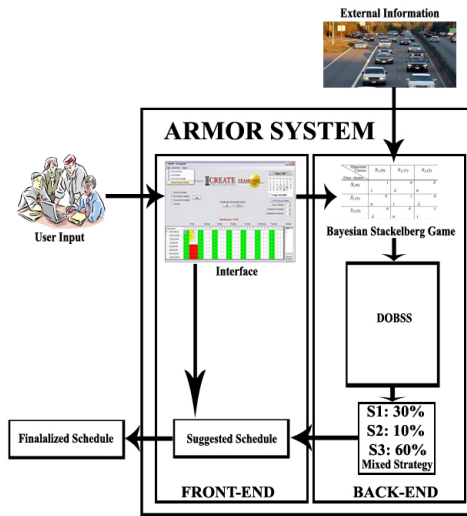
External Information

ARMOR SYSTEM

User Input

CREATE

Interface

Bayesian Stackelberg Game

DOBSS

S1: 30%
S2: 10%
S3: 60%
Mixed Strategy

Finalized Schedule

Suggested Schedule

FRONT-END

BACK-END